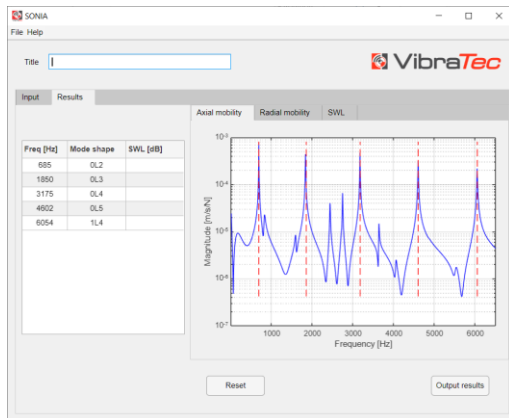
SONIA

File Help

Title

VibraTec

Input Results

| Freq [Hz] | Mode shape | SWL [dB] |
|---|---|---|
| 685 | 0L2 | |
| 1850 | 0L3 | |
| 3175 | 0L4 | |
| 4602 | 0L5 | |
| 6054 | 1L4 | |

Axial mobility Radial mobility SWL

$10^{-3}$
$10^{-4}$
$10^{-5}$
$10^{-6}$
$10^{-7}$

Magnitude [m/s/N]

1000 2000 3000 4000 5000 6000

Frequency [Hz]

Reset

Output results